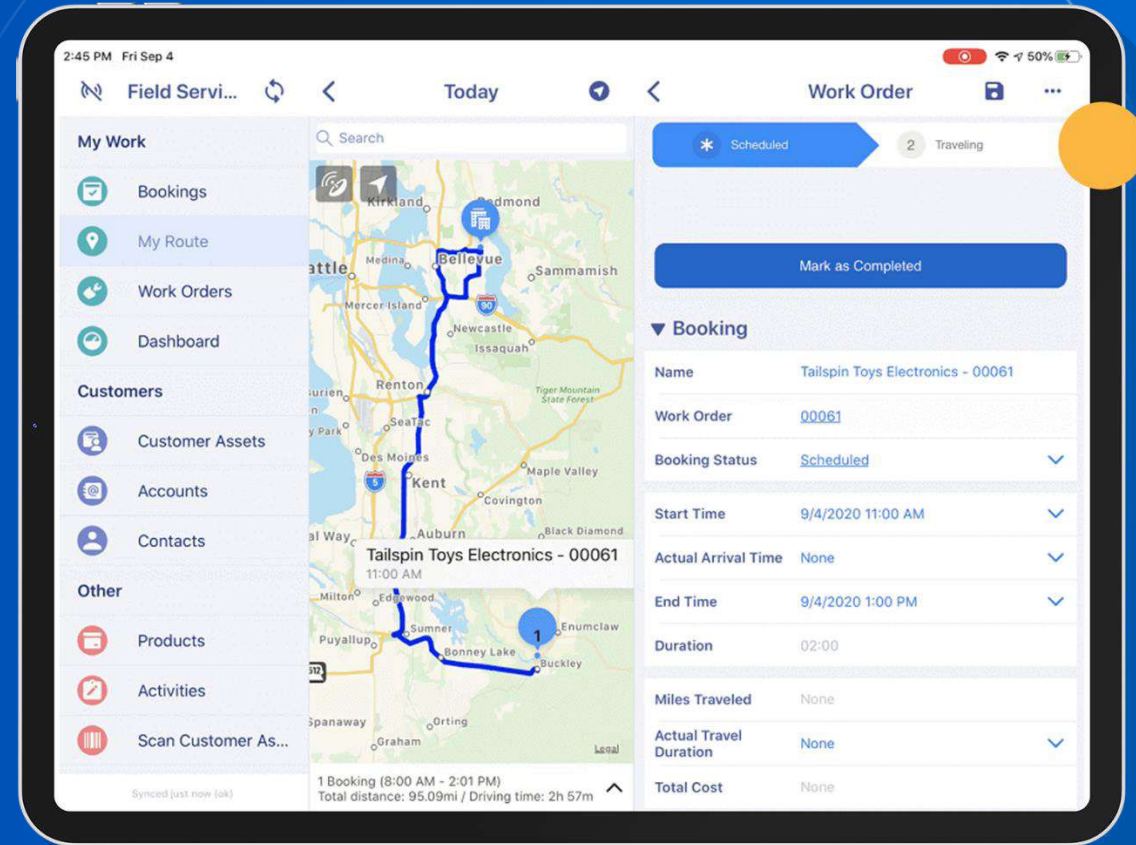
2:45 PM Fri Sep 4

50%

Field Servi...

Today

Work Order

My Work

Bookings

My Route

Work Orders

Dashboard

Customers

Customer Assets

Accounts

Contacts

Other

Products

Activities

Scan Customer As...

Synced just now (ok)

Search

Kirkland

Redmond

Bellevue

Medina

attle

Sammamish

Mercer Island

90

Newcastle

Issaquah

Renton

Tiger Mountain State Forest

urien

SeaTac

y Park

Des Moines

5

Kent

Maple Valley

Covington

al Way

Auburn

Black Diamond

Tailspin Toys Electronics - 00061

11:00 AM

Milton

Edgewood

Sumner

Enumclaw

Puyallup

1

Bonney Lake

Buckley

512

Spanaway

Orting

Graham

Legal

1 Booking (8:00 AM - 2:01 PM)
Total distance: 95.09mi / Driving time: 2h 57m

Scheduled

2 Traveling

Mark as Completed

Booking

| Name | Tailspin Toys Electronics - 00061 |
|---|---|
| Work Order | 00061 |
| Booking Status | Scheduled |

| Start Time | 9/4/2020 11:00 AM |
|---|---|
| Actual Arrival Time | None |
| End Time | 9/4/2020 1:00 PM |
| Duration | 02:00 |

| Miles Traveled | None |
|---|---|
| Actual Travel Duration | None |
| Total Cost | None |